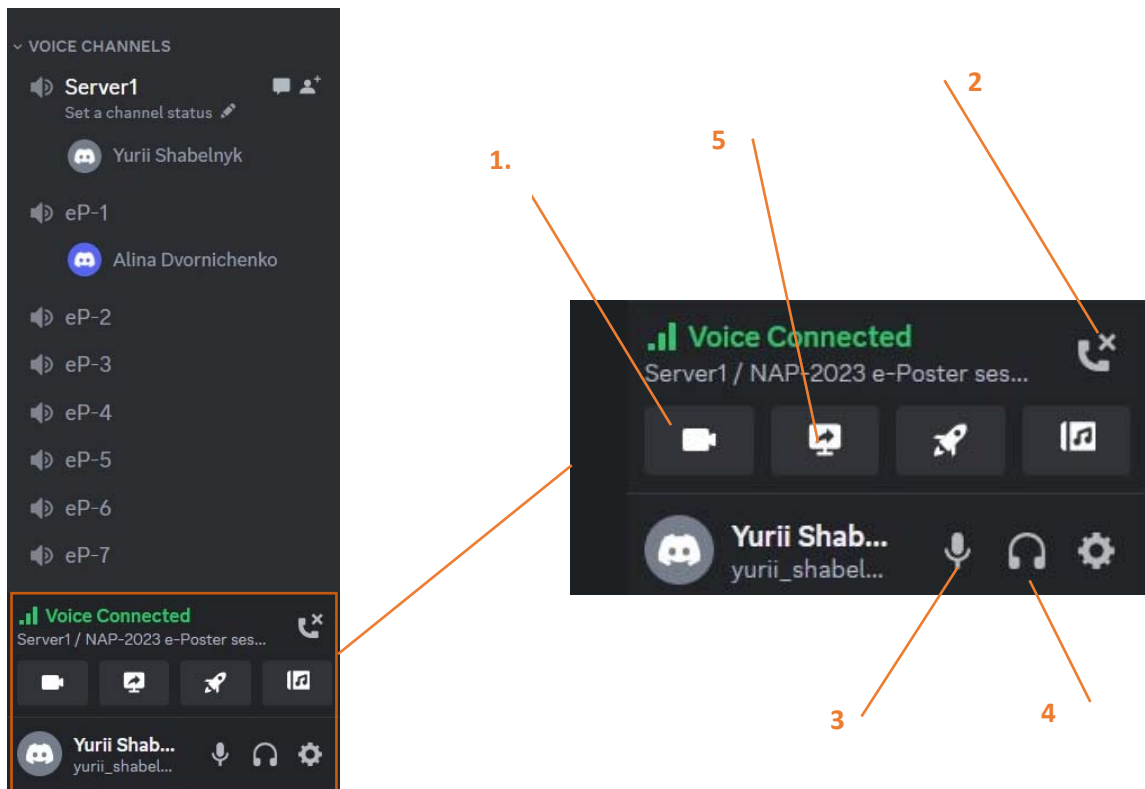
VOICE CHANNELS

Server1

Set a channel status

Yurii Shabelnyk

eP-1

Alina Dvornichenko

eP-2

eP-3

eP-4

eP-5

eP-6

eP-7

Voice Connected

Server1 / NAP-2023 e-Poster ses...

Yurii Shab...

yurii_shabel...

1.

5

2

Voice Connected

Server1 / NAP-2023 e-Poster ses...

Yurii Shab...

yurii_shabel...

3

4